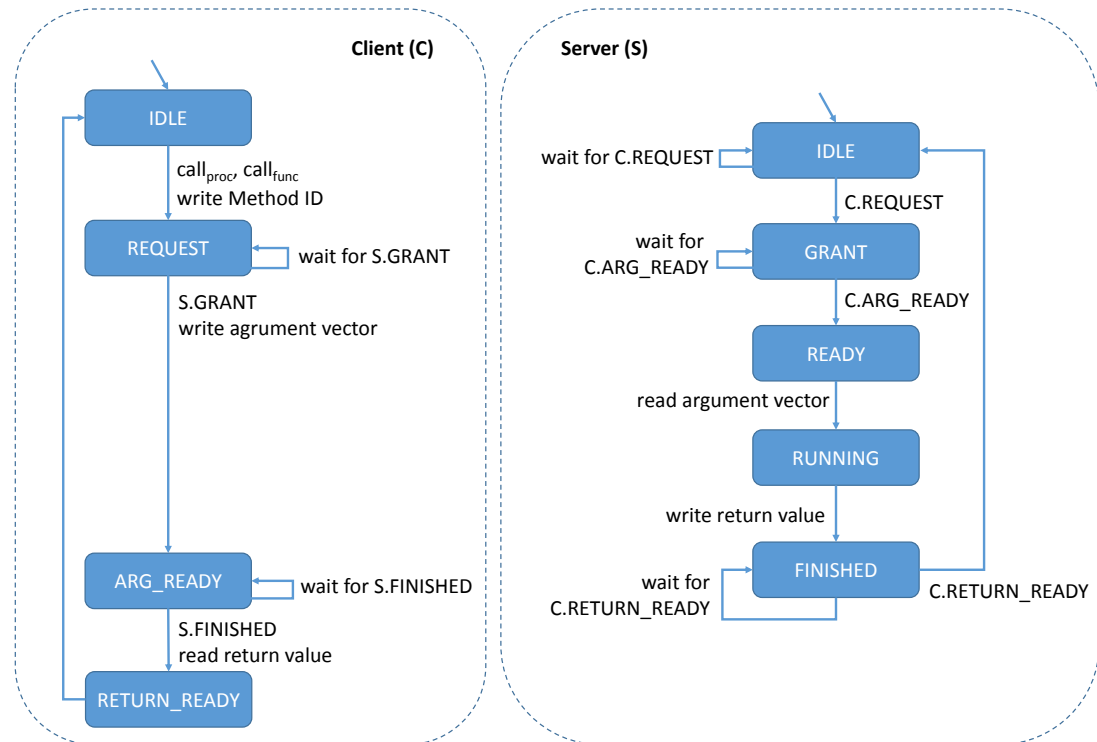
Client (C)

IDLE

call$_{proc}$, call$_{func}$
write Method ID

REQUEST

wait for S.GRANT

S.GRANT
write agrument vector

ARG_READY

wait for S.FINISHED

S.FINISHED
read return value

RETURN_READY

Server (S)

wait for C.REQUEST

IDLE

C.REQUEST

wait for
C.ARG_READY

GRANT

C.ARG_READY

READY

read argument vector

RUNNING

write return value

wait for
C.RETURN_READY

FINISHED

C.RETURN_READY